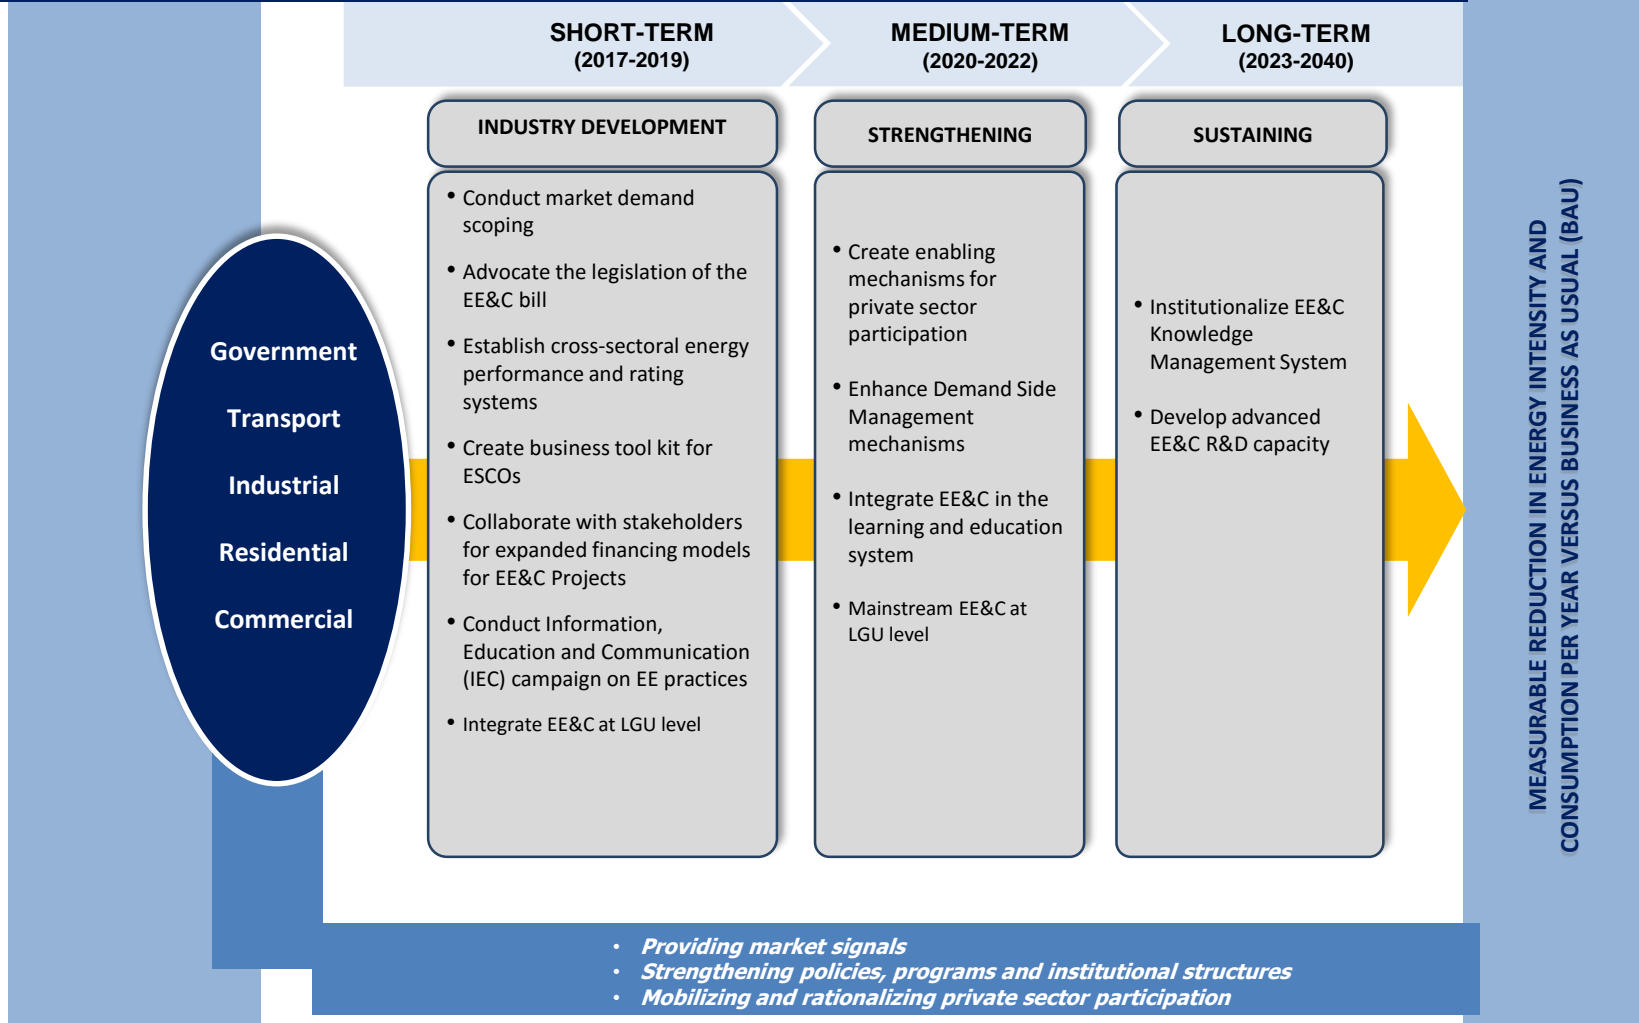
SHORT-TERM
(2017-2019)

MEDIUM-TERM
(2020-2022)

LONG-TERM
(2023-2040)

Government

Transport

Industrial

Residential

Commercial

INDUSTRY DEVELOPMENT

• Conduct market demand scoping

• Advocate the legislation of the EE&C bill

• Establish cross-sectoral energy performance and rating systems

• Create business tool kit for ESCOs

• Collaborate with stakeholders for expanded financing models for EE&C Projects

• Conduct Information, Education and Communication (IEC) campaign on EE practices

• Integrate EE&C at LGU level

STRENGTHENING

• Create enabling mechanisms for private sector participation

• Enhance Demand Side Management mechanisms

• Integrate EE&C in the learning and education system

• Mainstream EE&C at LGU level

SUSTAINING

• Institutionalize EE&C Knowledge Management System

• Develop advanced EE&C R&D capacity

MEASURABLE REDUCTION IN ENERGY INTENSITY AND CONSUMPTION PER YEAR VERSUS BUSINESS AS USUAL (BAU)

• Providing market signals
• Strengthening policies, programs and institutional structures
• Mobilizing and rationalizing private sector participation